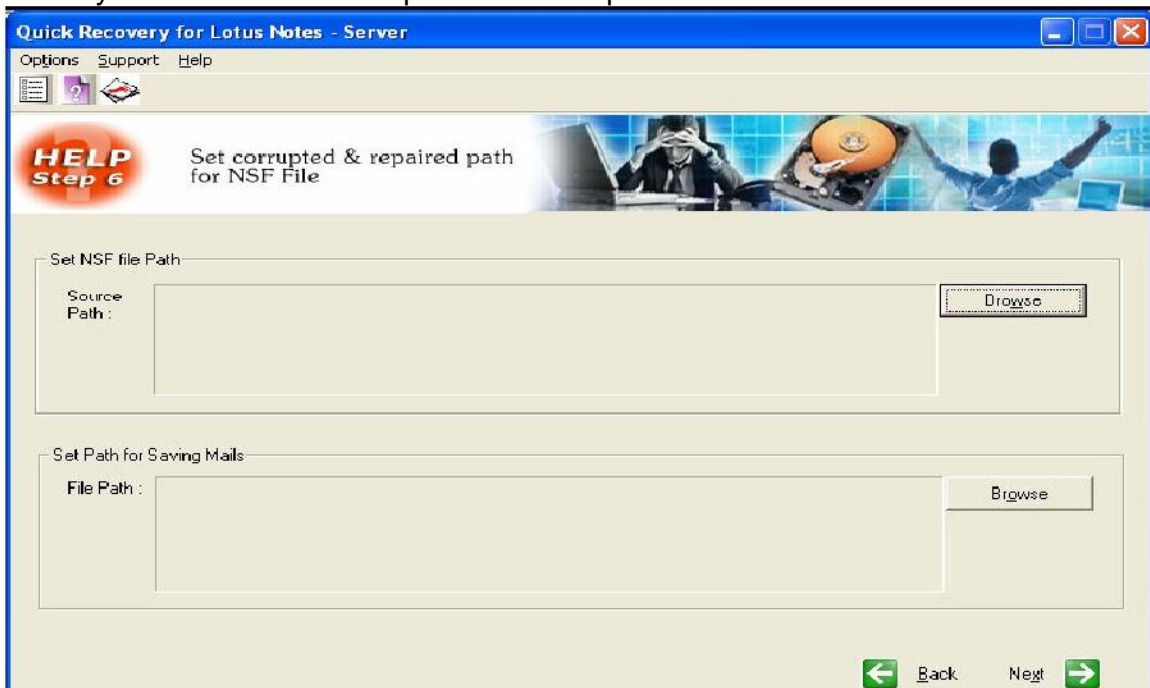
Quick Recovery for Lotus Notes - Server

Options Support Help

HELP Step 6

Set corrupted & repaired path for NSF File

Set NSF file Path

Source Path :

Browse

Set Path for Saving Mails

File Path :

Browse

Back

Next